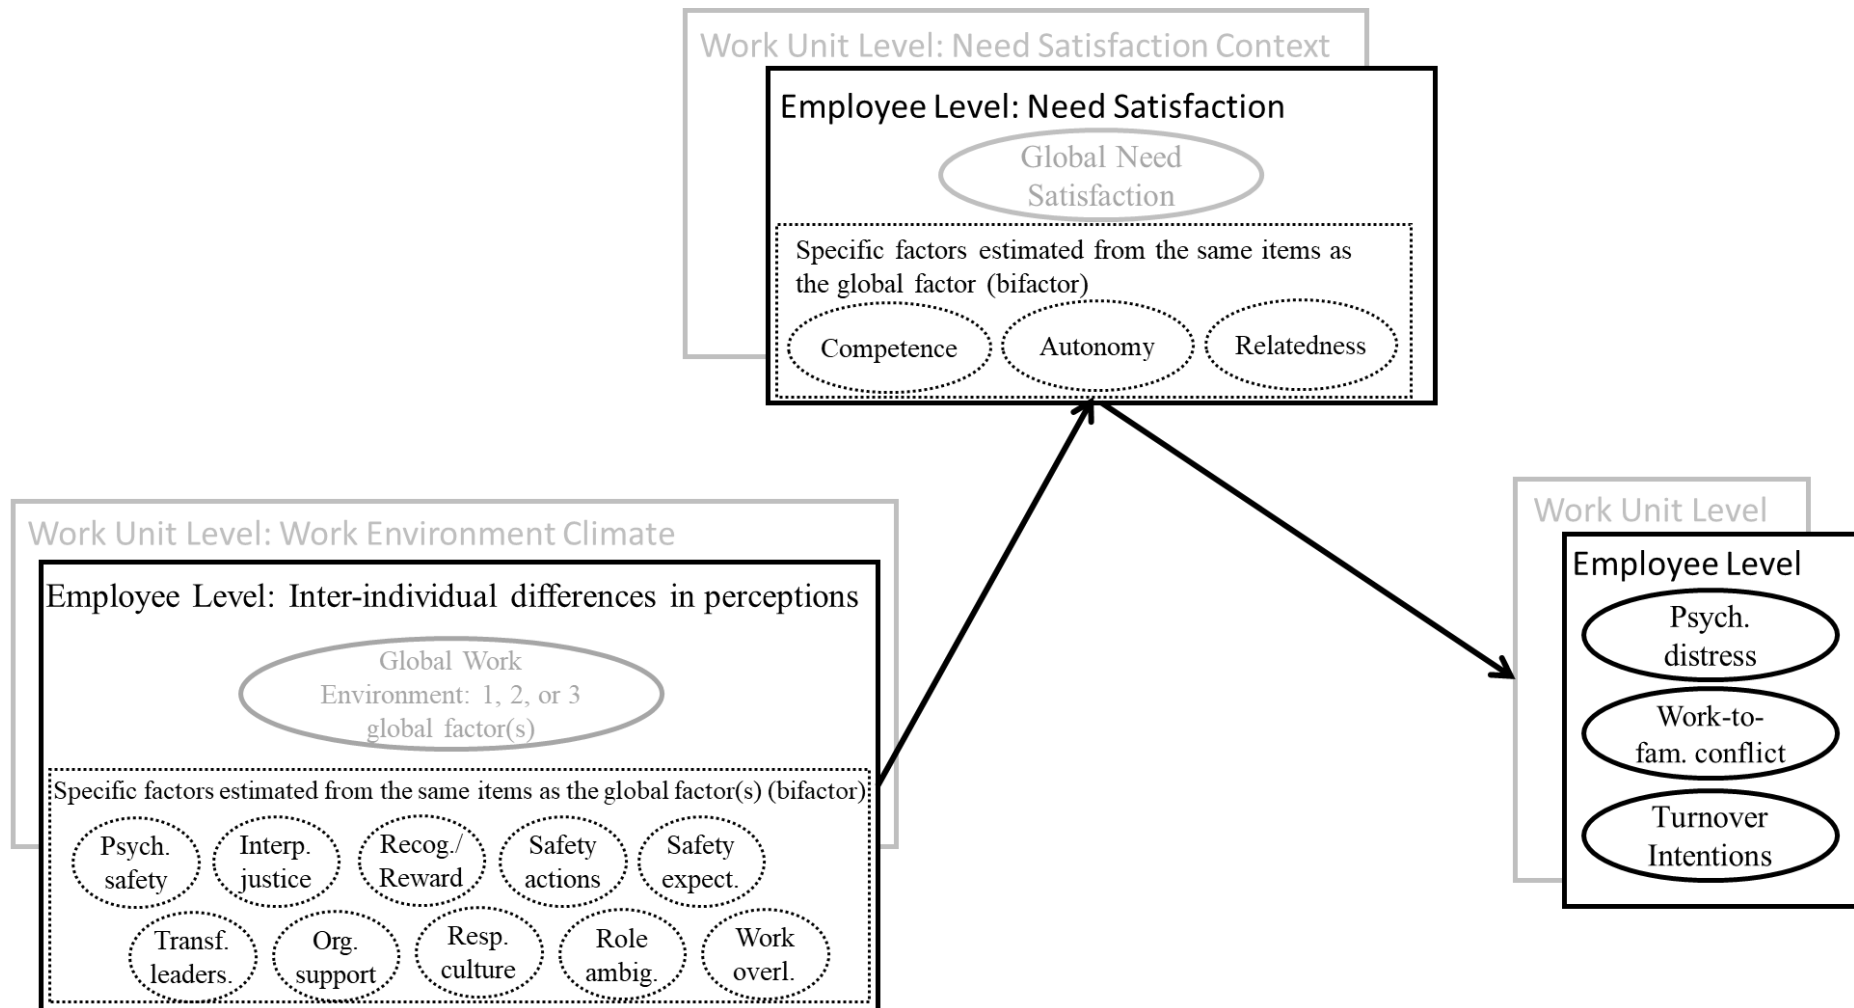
Work Unit Level: Need Satisfaction Context

Employee Level: Need Satisfaction

Global Need Satisfaction

Specific factors estimated from the same items as the global factor (bifactor)

Competence

Autonomy

Relatedness

Work Unit Level: Work Environment Climate

Employee Level: Inter-individual differences in perceptions

Global Work Environment: 1, 2, or 3 global factor(s)

Specific factors estimated from the same items as the global factor(s) (bifactor)

Psych. safety

Interp. justice

Recog./ Reward

Safety actions

Safety expect.

Transf. leaders.

Org. support

Resp. culture

Role ambig.

Work overl.

Work Unit Level

Employee Level

Psych. distress

Work-to-fam. conflict

Turnover Intentions